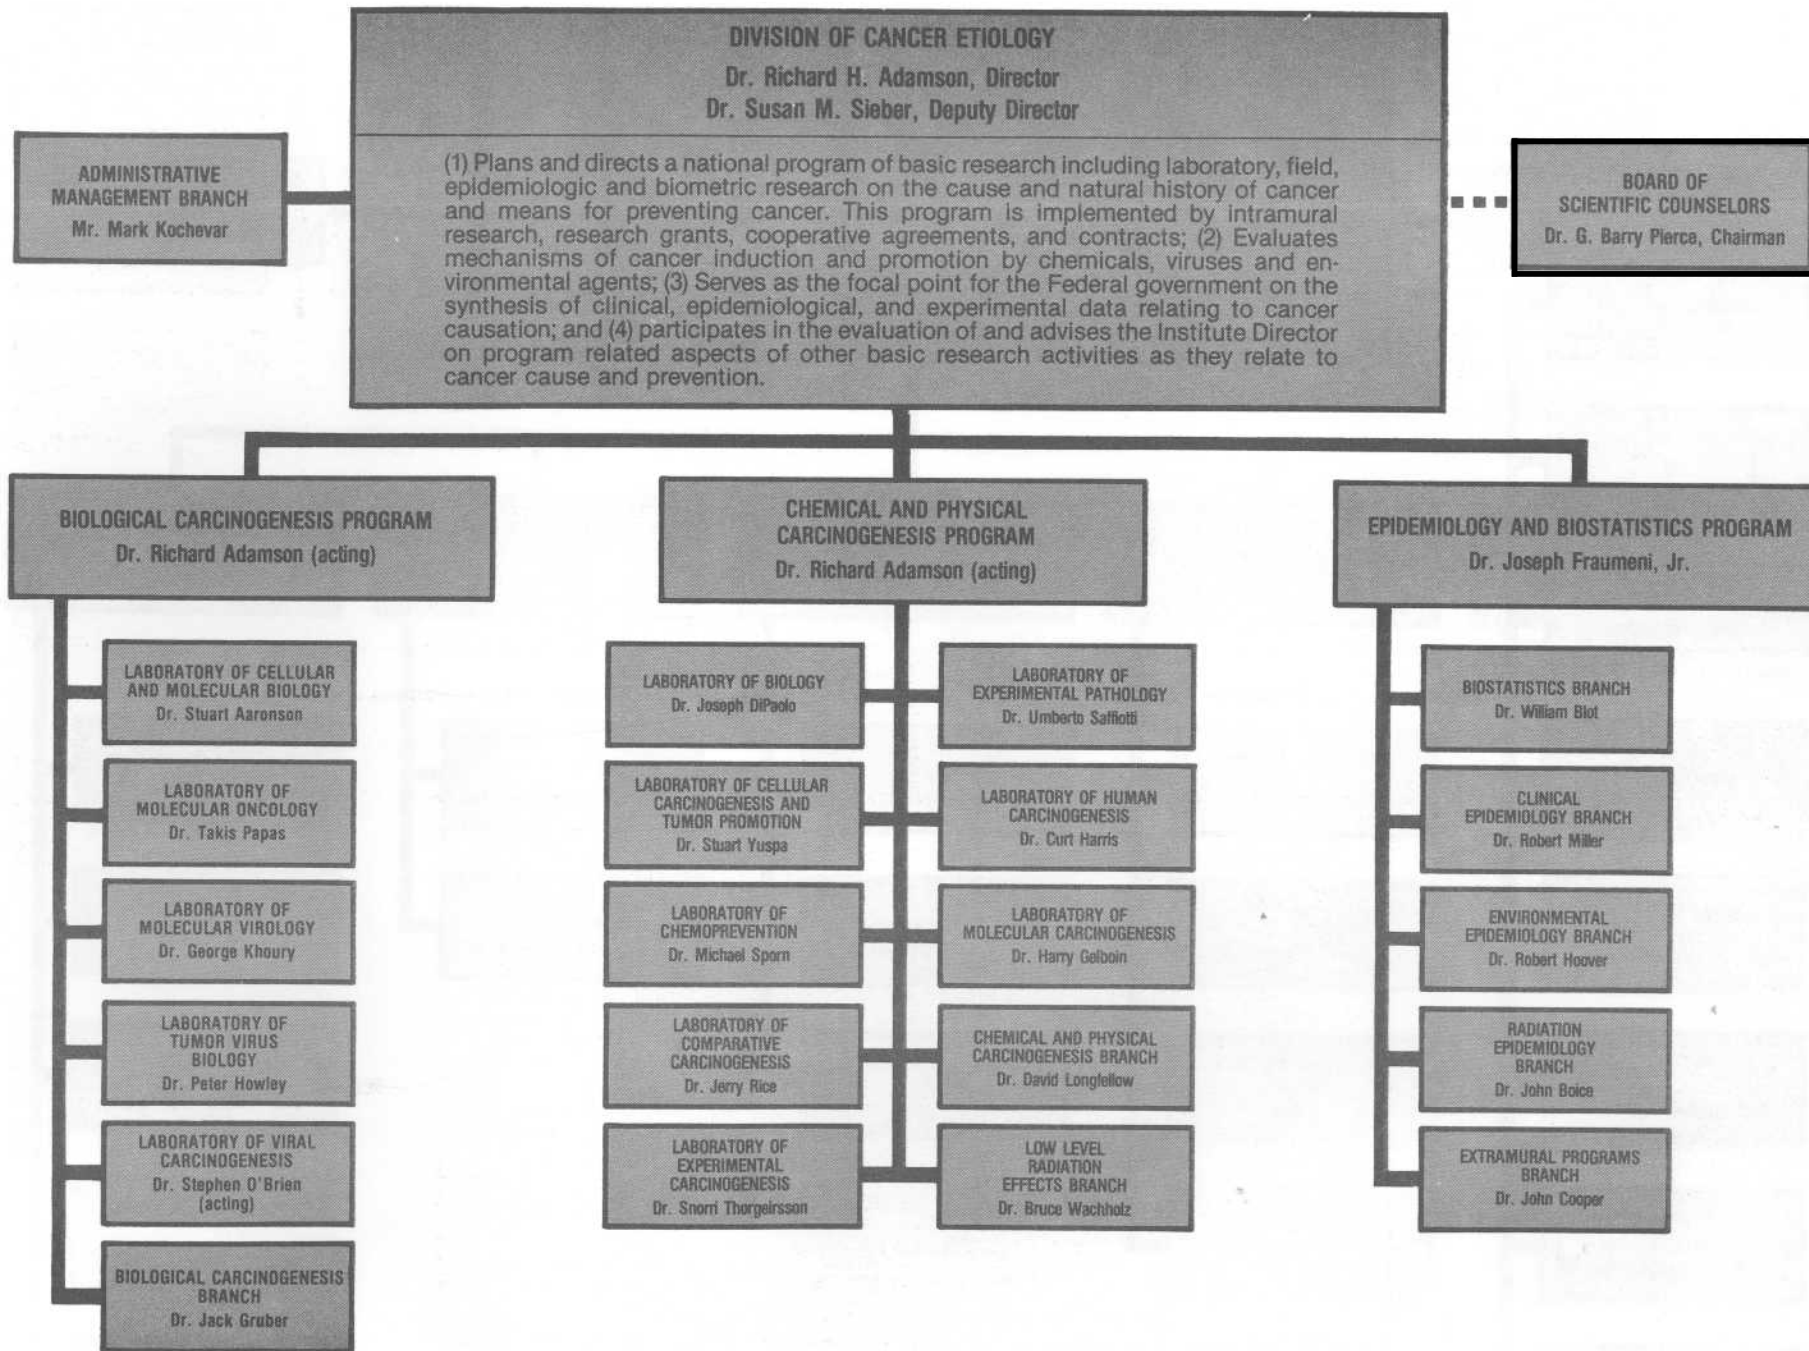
DIVISION OF CANCER ETIOLOGY
Dr. Richard H. Adamson, Director
Dr. Susan M. Sieber, Deputy Director

(1) Plans and directs a national program of basic research including laboratory, field, epidemiologic and biometric research on the cause and natural history of cancer and means for preventing cancer. This program is implemented by intramural research, research grants, cooperative agreements, and contracts; (2) Evaluates mechanisms of cancer induction and promotion by chemicals, viruses and environmental agents; (3) Serves as the focal point for the Federal government on the synthesis of clinical, epidemiological, and experimental data relating to cancer causation; and (4) participates in the evaluation of and advises the Institute Director on program related aspects of other basic research activities as they relate to cancer cause and prevention.

ADMINISTRATIVE MANAGEMENT BRANCH
Mr. Mark Kochevar

BOARD OF SCIENTIFIC COUNSELORS
Dr. G. Barry Pierce, Chairman

BIOLOGICAL CARCINOGENESIS PROGRAM
Dr. Richard Adamson (acting)

LABORATORY OF CELLULAR AND MOLECULAR BIOLOGY
Dr. Stuart Aaronson

LABORATORY OF MOLECULAR ONCOLOGY
Dr. Takis Papas

LABORATORY OF MOLECULAR VIROLOGY
Dr. George Khoury

LABORATORY OF TUMOR VIRUS BIOLOGY
Dr. Peter Howley

LABORATORY OF VIRAL CARCINOGENESIS
Dr. Stephen O'Brien (acting)

BIOLOGICAL CARCINOGENESIS BRANCH
Dr. Jack Gruber

CHEMICAL AND PHYSICAL CARCINOGENESIS PROGRAM
Dr. Richard Adamson (acting)

LABORATORY OF BIOLOGY
Dr. Joseph DiPaolo

LABORATORY OF EXPERIMENTAL PATHOLOGY
Dr. Umberto Saffiotti

LABORATORY OF CELLULAR CARCINOGENESIS AND TUMOR PROMOTION
Dr. Stuart Yuspa

LABORATORY OF HUMAN CARCINOGENESIS
Dr. Curt Harris

LABORATORY OF CHEMOPREVENTION
Dr. Michael Sporn

LABORATORY OF MOLECULAR CARCINOGENESIS
Dr. Harry Gelboin

LABORATORY OF COMPARATIVE CARCINOGENESIS
Dr. Jerry Rice

CHEMICAL AND PHYSICAL CARCINOGENESIS BRANCH
Dr. David Longfellow

LABORATORY OF EXPERIMENTAL CARCINOGENESIS
Dr. Snorri Thorgeirsson

LOW LEVEL RADIATION EFFECTS BRANCH
Dr. Bruce Wachholz

EPIDEMIOLOGY AND BIOSTATISTICS PROGRAM
Dr. Joseph Fraumeni, Jr.

BIOSTATISTICS BRANCH
Dr. William Blot

CLINICAL EPIDEMIOLOGY BRANCH
Dr. Robert Miller

ENVIRONMENTAL EPIDEMIOLOGY BRANCH
Dr. Robert Hoover

RADIATION EPIDEMIOLOGY BRANCH
Dr. John Boice

EXTRAMURAL PROGRAMS BRANCH
Dr. John Cooper